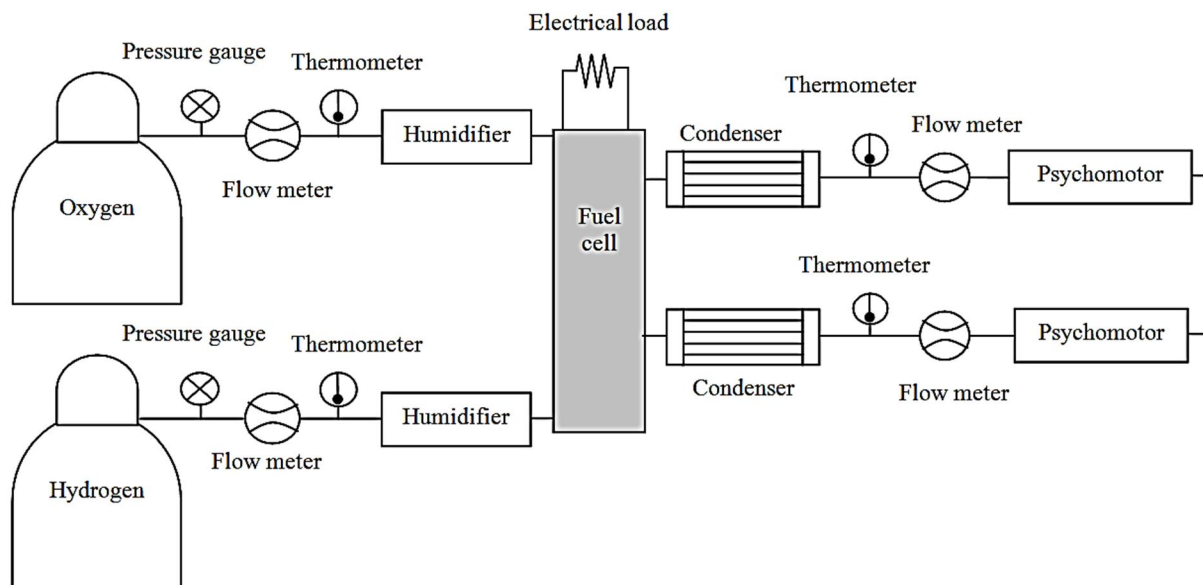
Electrical load

Pressure gauge

Thermometer

Oxygen

Flow meter

Humidifier

Fuel cell

Thermometer

Condenser

Flow meter

Psychomotor

Thermometer

Condenser

Flow meter

Psychomotor

Pressure gauge

Thermometer

Hydrogen

Flow meter

Humidifier